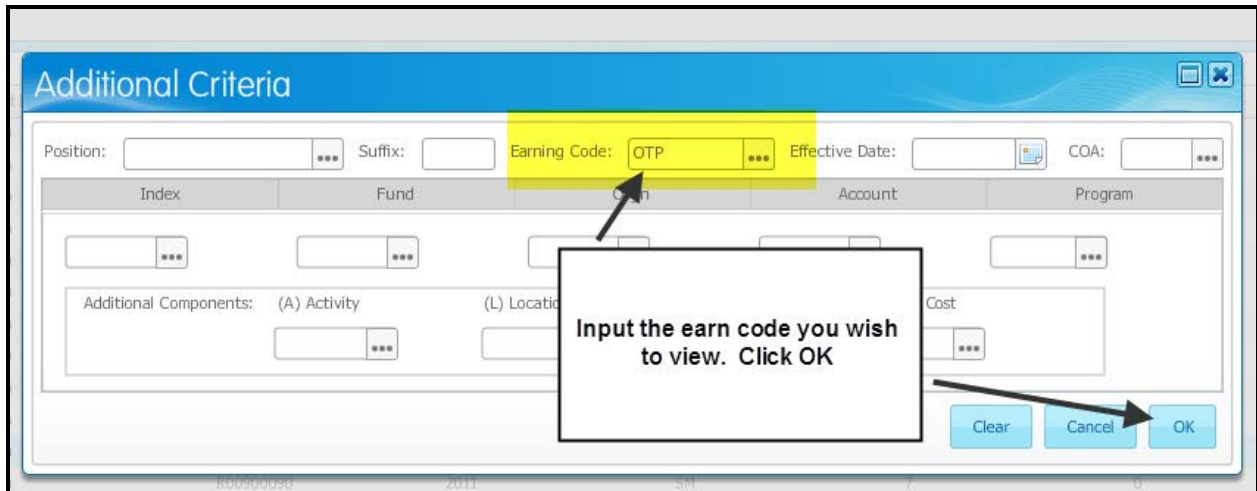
Additional Criteria

Position: Suffix: Earning Code: OTP Effective Date: COA:

| Index | Fund | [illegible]n | Account | Program |
|---|---|---|---|---|

Additional Components: (A) Activity (L) Locatio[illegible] Cost

Input the earn code you wish to view. Click OK

Clear Cancel OK

R00900090 2011 SM 7 0